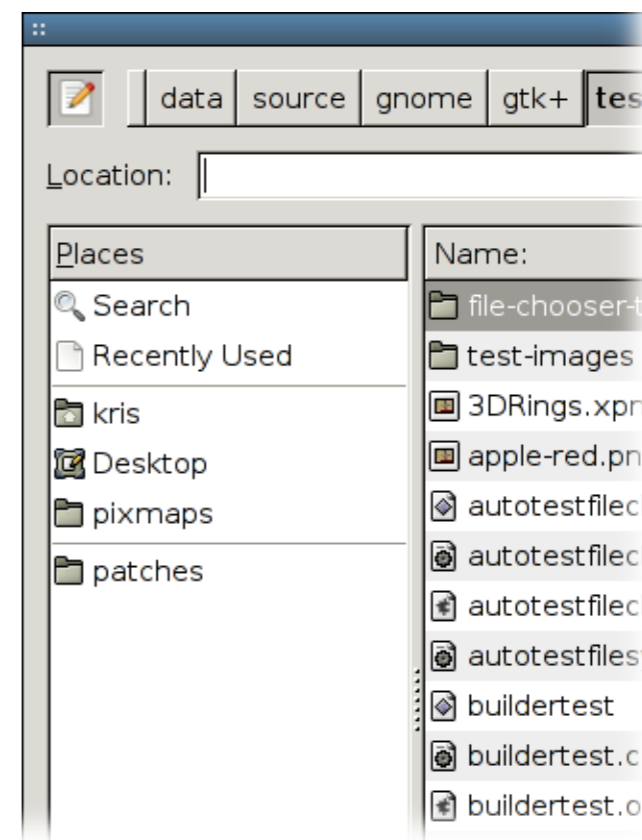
data | source | gnome | gtk+ | tes

Location:

Places
Search
Recently Used
kris
Desktop
pixmaps
patches

Name:
file-chooser-t
test-images
3DRings.xpn
apple-red.pn
autotestfilec
autotestfilec
autotestfilec
autotestfiles
buildertest
buildertest.c
buildertest.o